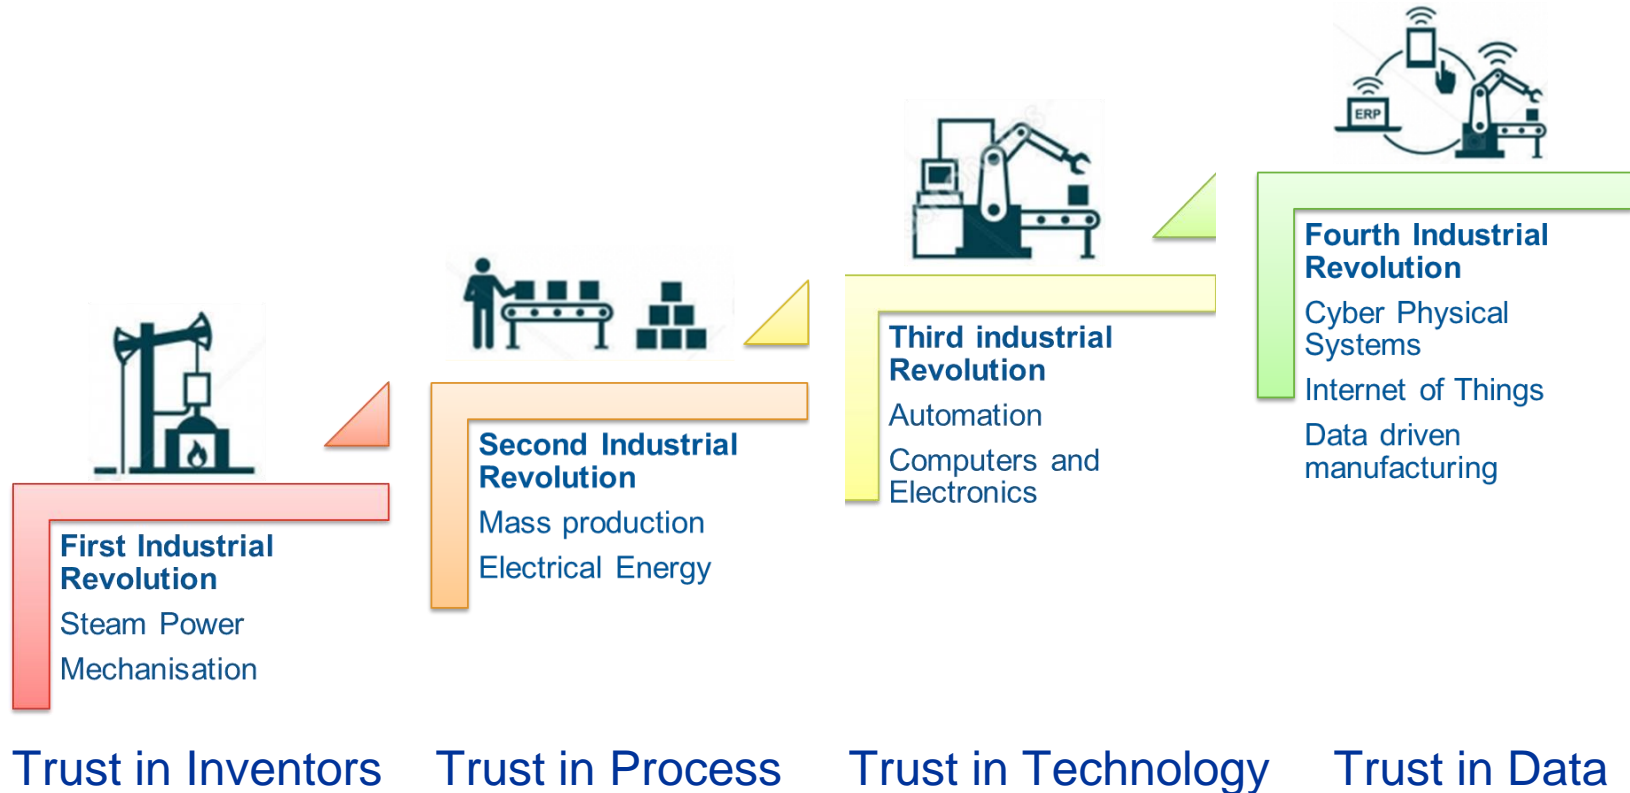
ERP

First Industrial Revolution
Steam Power
Mechanisation

Second Industrial Revolution
Mass production
Electrical Energy

Third industrial Revolution
Automation
Computers and Electronics

Fourth Industrial Revolution
Cyber Physical Systems
Internet of Things
Data driven manufacturing

Trust in Inventors Trust in Process Trust in Technology Trust in Data